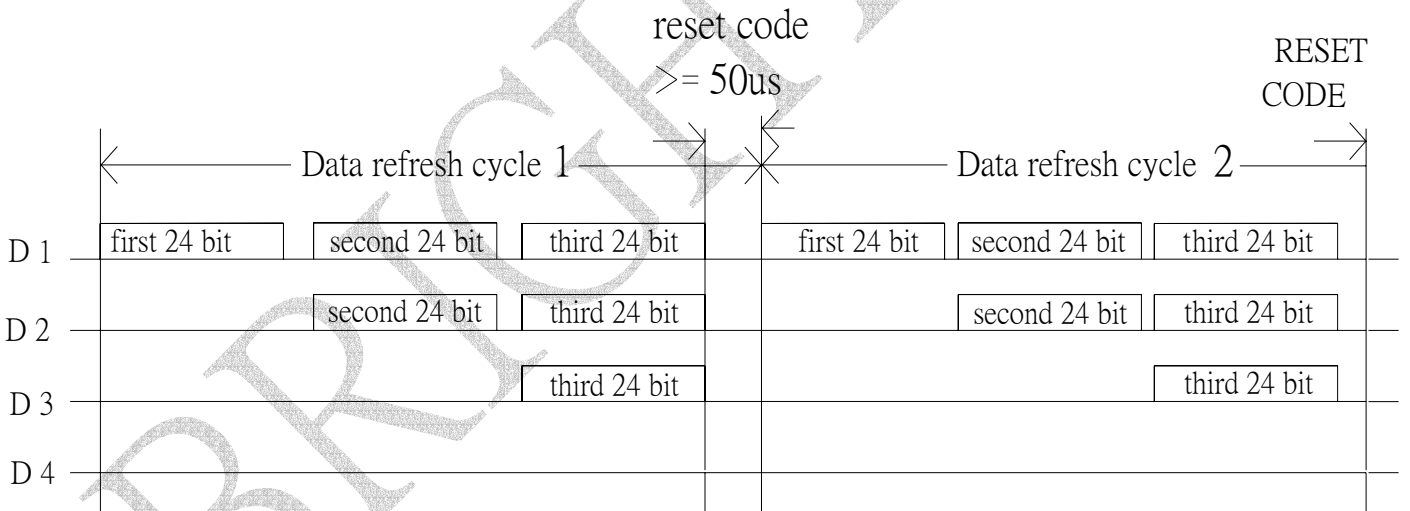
reset code
>= 50us

RESET CODE

Data refresh cycle 1

Data refresh cycle 2

D 1
first 24 bit
second 24 bit
third 24 bit
first 24 bit
second 24 bit
third 24 bit

D 2
second 24 bit
third 24 bit
second 24 bit
third 24 bit

D 3
third 24 bit
third 24 bit

D 4

BRIGHT